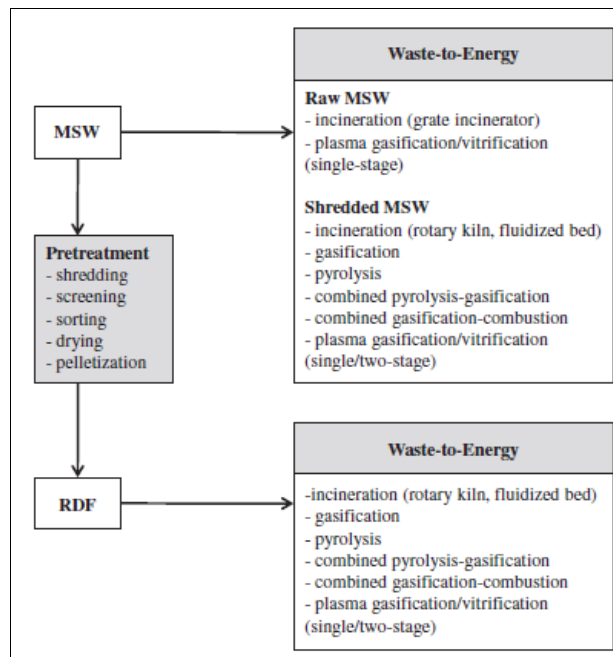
MSW

Pretreatment
- shredding
- screening
- sorting
- drying
- pelletization

RDF

Waste-to-Energy

Raw MSW
- incineration (grate incinerator)
- plasma gasification/vitrification (single-stage)

Shredded MSW
- incineration (rotary kiln, fluidized bed)
- gasification
- pyrolysis
- combined pyrolysis-gasification
- combined gasification-combustion
- plasma gasification/vitrification (single/two-stage)

Waste-to-Energy

-incineration (rotary kiln, fluidized bed)
- gasification
- pyrolysis
- combined pyrolysis-gasification
- combined gasification-combustion
- plasma gasification/vitrification (single/two-stage)